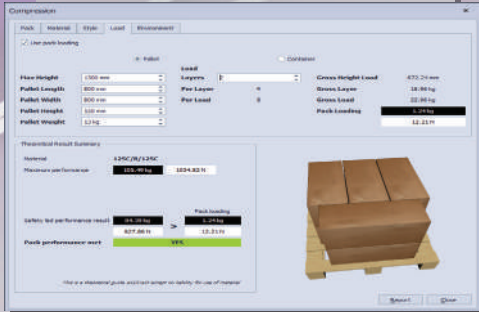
Compression

Pack | Material | Style | Load | Environment

Use pack loading

Pallet

Container

Free Height | 1500 mm
Pallet Length | 800 mm
Pallet Width | 800 mm
Pallet Height | 100 mm
Pallet Weight | 12 kg

Load
Layers | 3
Per Layer | 4
Per Load | 8

Gross Height Load | 471.24 mm
Gross Layer | 16.00 kg
Gross Load | 32.00 kg
Pack Loading | 1.24 kg
| 12.21 N

Theoretical Result Summary

Material | 125C/B/125C
Maximum performance | 105.49 kg | 1034.82 N

Safety fact performance result | 84.39 kg | 827.86 N
>
Pack loading | 1.24 kg | 12.21 N

Pack performance met | YES

This is a theoretical guide and is not subject to liability for use of material

Report | Close